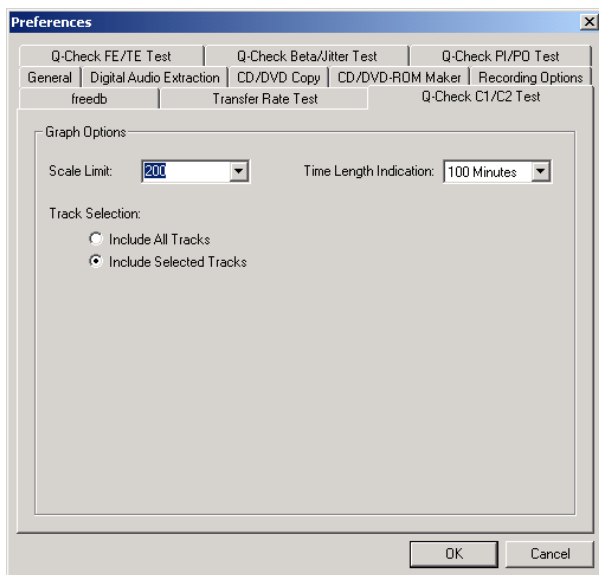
Preferences

Q-Check FE/TE Test | Q-Check Beta/Jitter Test | Q-Check PI/PO Test
General | Digital Audio Extraction | CD/DVD Copy | CD/DVD-ROM Maker | Recording Options
freedb | Transfer Rate Test | Q-Check C1/C2 Test

Graph Options

Scale Limit: 200

Time Length Indication: 100 Minutes

Track Selection:

Include All Tracks

Include Selected Tracks

OK

Cancel